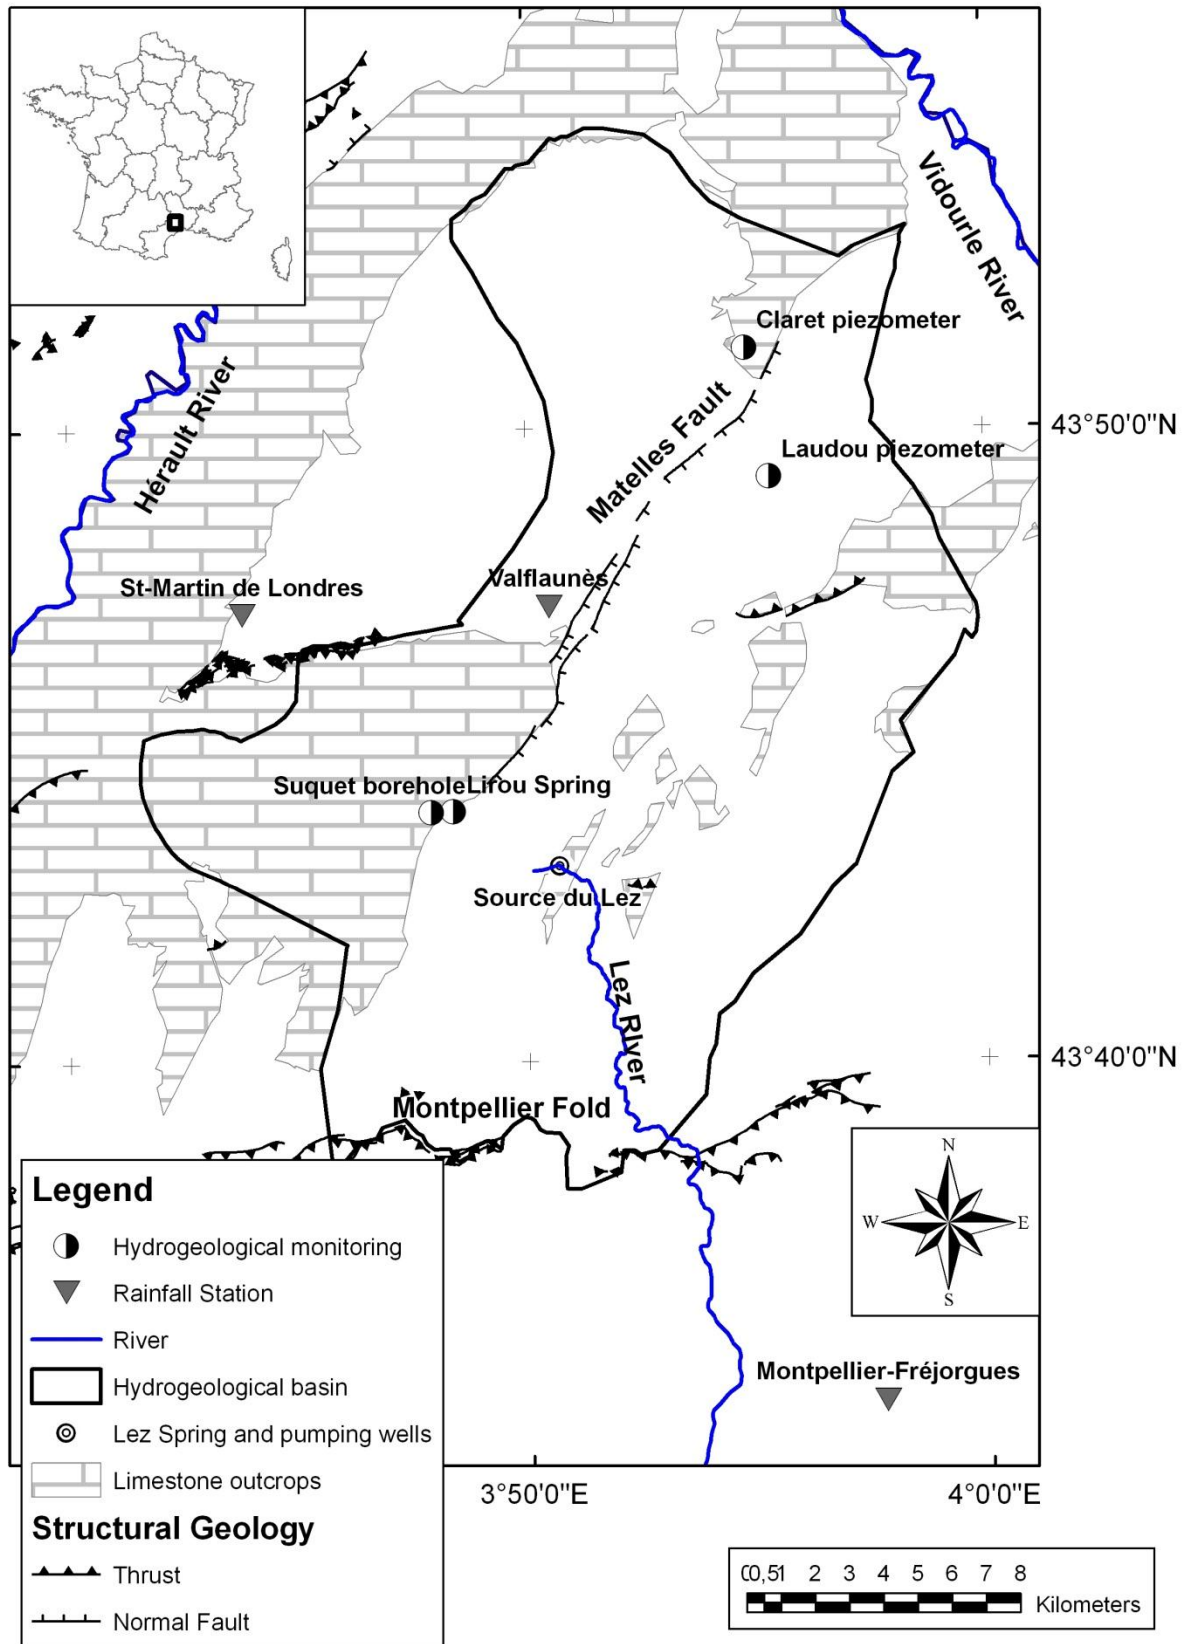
Vidourle River

Claret piezometer

Hérault River

Matelles Fault

43°50'0''N

Laudou piezometer

St-Martin de Londres

Valflaunès

Suquet borehole

Lirou Spring

Source du Lez

Lez River

43°40'0''N

Montpellier Fold

N

W

E

S

Legend

Hydrogeological monitoring

Rainfall Station

River

Hydrogeological basin

Lez Spring and pumping wells

Limestone outcrops

Structural Geology

Thrust

Normal Fault

Montpellier-Fréjorgues

3°50'0''E

4°0'0''E

0 0,5 1 2 3 4 5 6 7 8

Kilometers